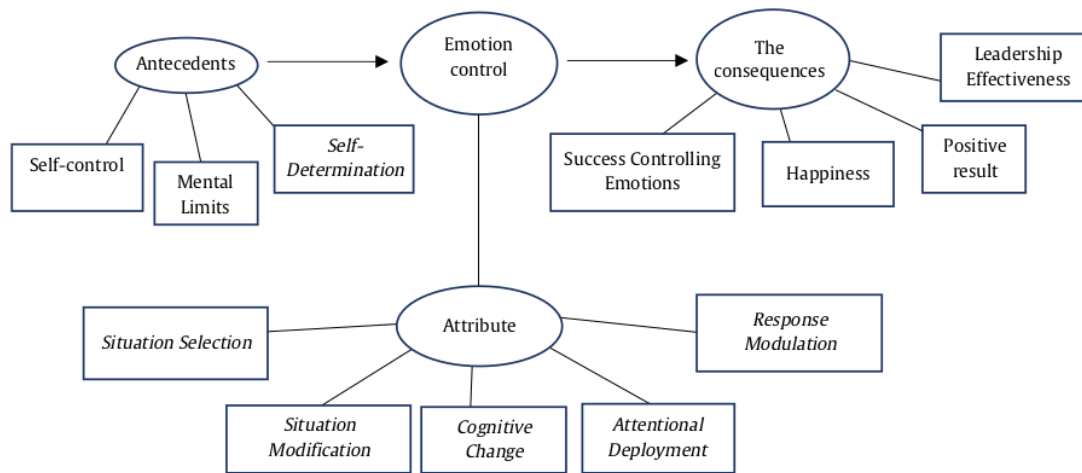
Antecedents

Emotion control

The consequences

Leadership Effectiveness

Self-control

Mental Limits

Self-Determination

Success Controlling Emotions

Happiness

Positive result

Attribute

Situation Selection

Response Modulation

Situation Modification

Cognitive Change

Attentional Deployment